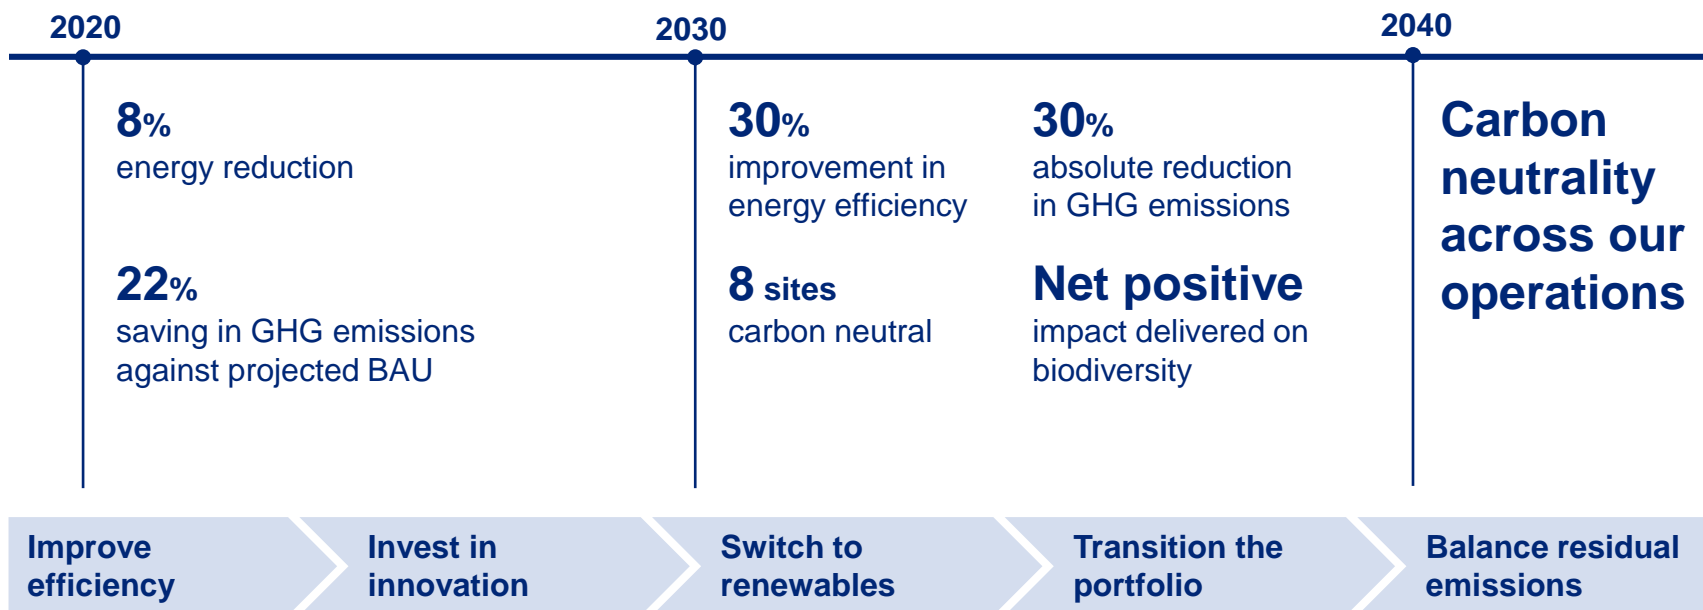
2020

2030

2040

8%
energy reduction

22%
saving in GHG emissions against projected BAU

30%
improvement in energy efficiency

8 sites
carbon neutral

30%
absolute reduction in GHG emissions

Net positive
impact delivered on biodiversity

Carbon neutrality across our operations

Improve efficiency

Invest in innovation

Switch to renewables

Transition the portfolio

Balance residual emissions